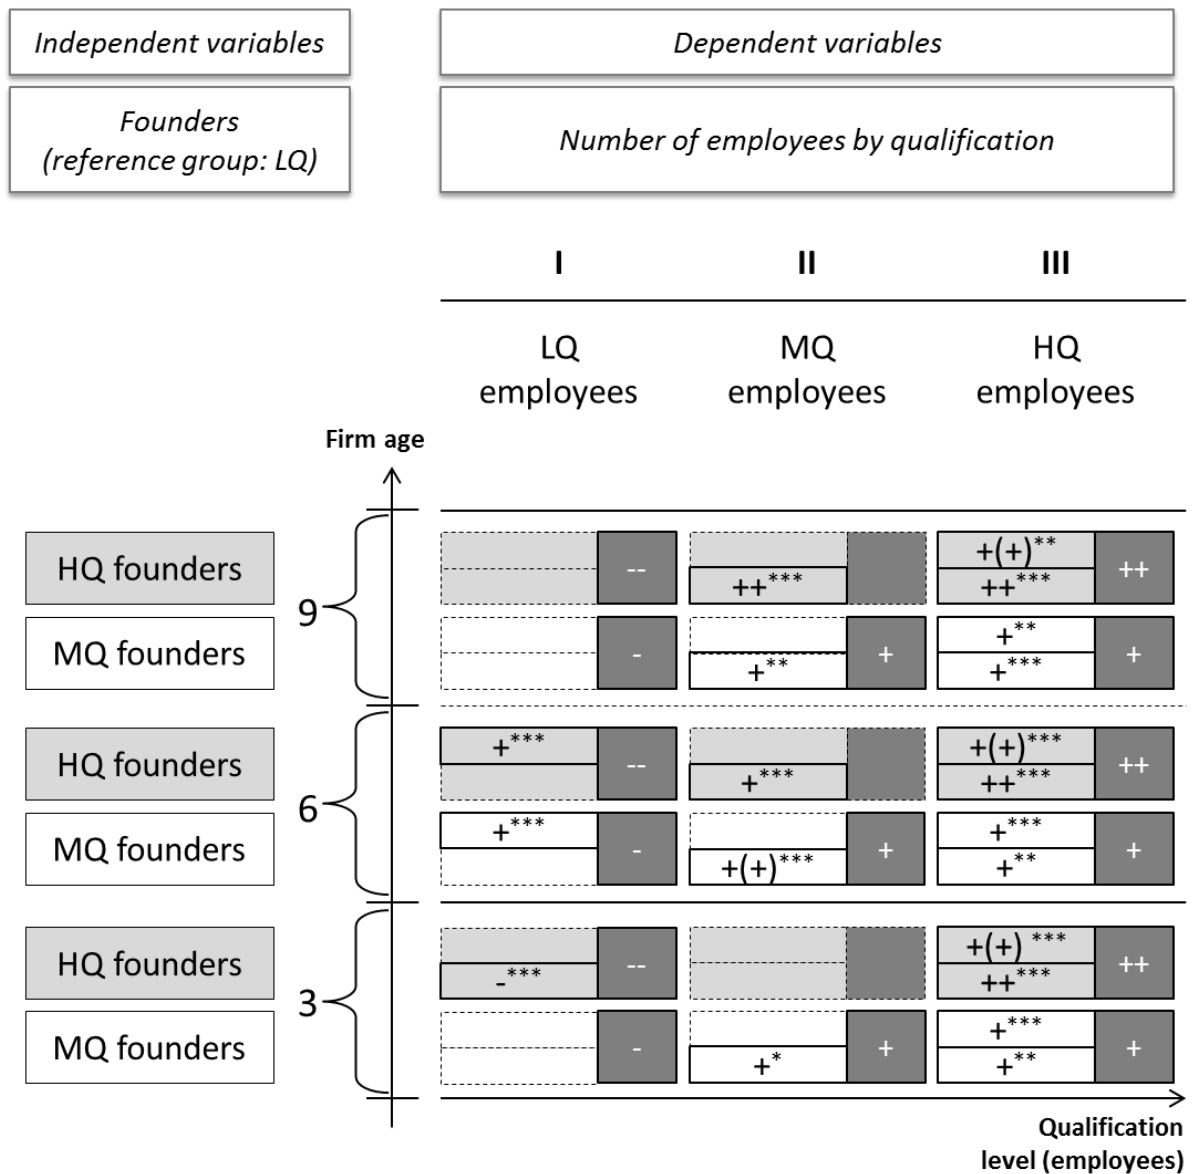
Independent variables

Dependent variables

Founders (reference group: LQ)

Number of employees by qualification

| | I | II | III |
|---|---|---|---|
| | LQ employees | MQ employees | HQ employees |

Firm age

9
HQ founders
--
$++^{***}$
$+(+)^{**}$
$++^{***}$
++

MQ founders
-
$+^{**}$
+
$+^{**}$
$+^{***}$
+

6
HQ founders
$+^{***}$
--
$+^{***}$
$+(+)^{***}$
$++^{***}$
++

MQ founders
$+^{***}$
-
$+(+)^{***}$
+
$+^{***}$
$+^{**}$
+

3
HQ founders
$-^{***}$
--
$+(+)^{***}$
$++^{***}$
++

MQ founders
-
$+^{*}$
+
$+^{***}$
$+^{**}$
+

Qualification level (employees)